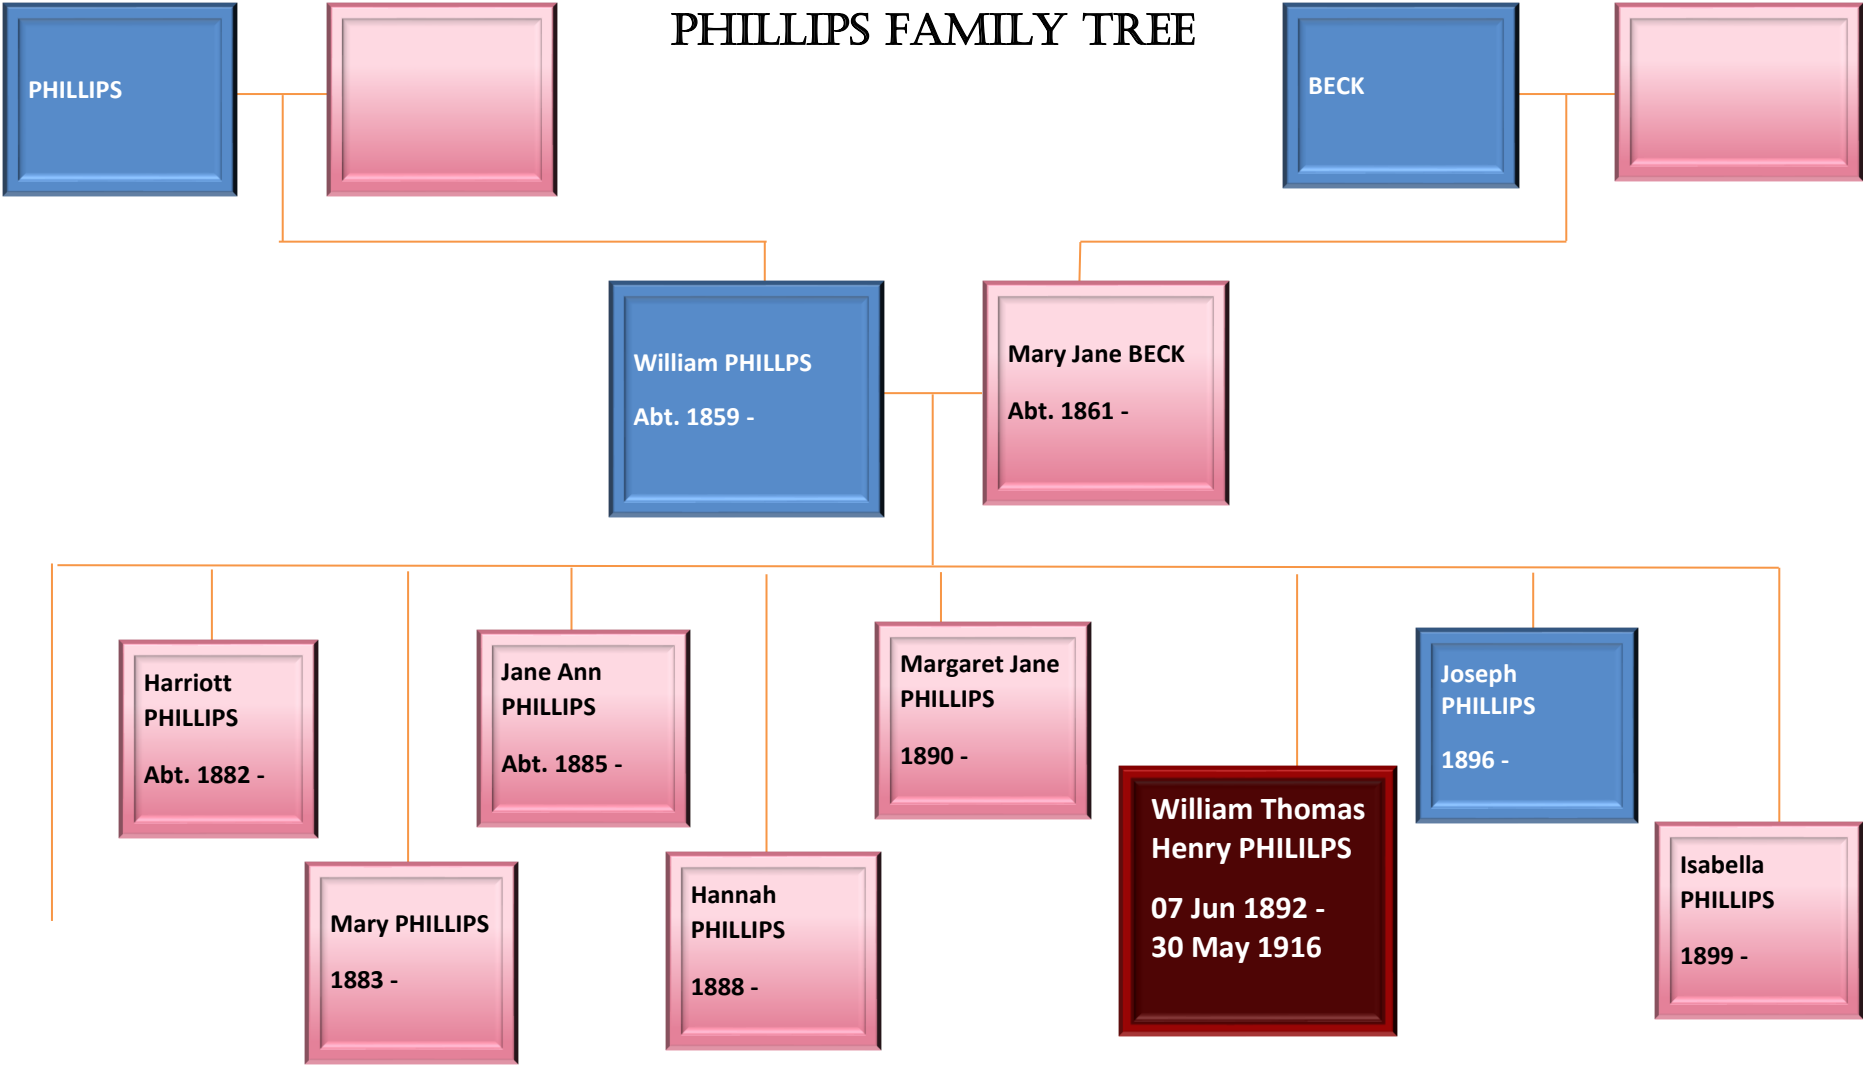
PHILLIPS FAMILY TREE

PHILLIPS

BECK

William PHILLPS
Abt. 1859 -

Mary Jane BECK
Abt. 1861 -

Harriott PHILLIPS
Abt. 1882 -

Mary PHILLIPS
1883 -

Jane Ann PHILLIPS
Abt. 1885 -

Hannah PHILLIPS
1888 -

Margaret Jane PHILLIPS
1890 -

William Thomas Henry PHILILPS
07 Jun 1892 -
30 May 1916

Joseph PHILLIPS
1896 -

Isabella PHILLIPS
1899 -